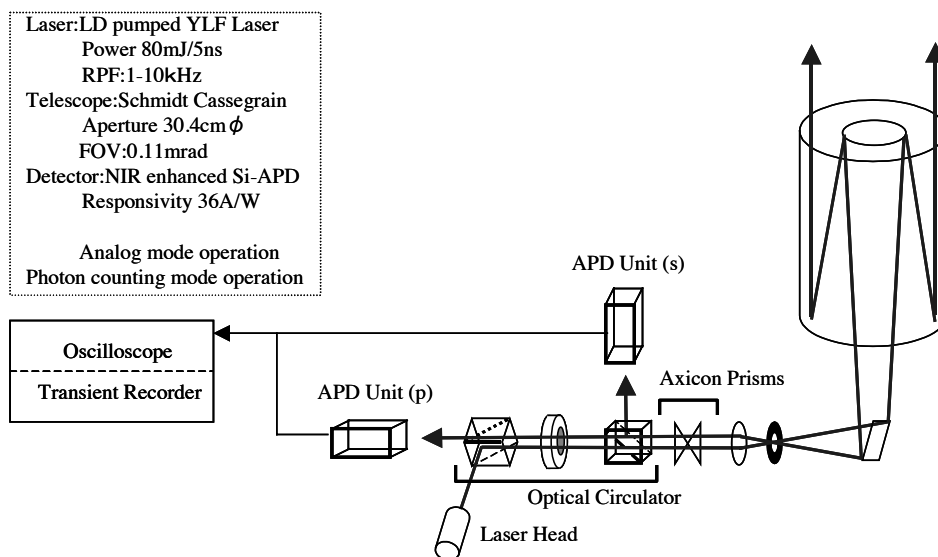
Laser:LD pumped YLF Laser
Power 80mJ/5ns
RPF:1-10kHz
Telescope:Schmidt Cassegrain
Aperture 30.4cm$\phi$
FOV:0.11mrad
Detector:NIR enhanced Si-APD
Responsivity 36A/W

Analog mode operation
Photon counting mode operation

APD Unit (s)

Oscilloscope

Transient Recorder

Axicon Prisms

APD Unit (p)

Optical Circulator

Laser Head